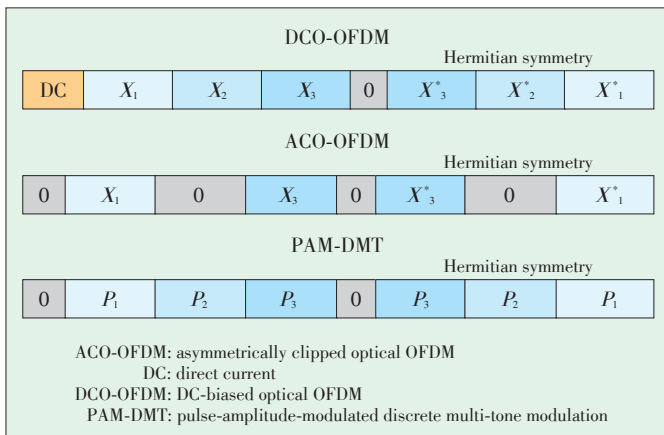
DCO-OFDM

Hermitian symmetry

| DC | $X_1$ | $X_2$ | $X_3$ | 0 | $X^*_3$ | $X^*_2$ | $X^*_1$ |
|---|---|---|---|---|---|---|---|

ACO-OFDM

Hermitian symmetry

| 0 | $X_1$ | 0 | $X_3$ | 0 | $X^*_3$ | 0 | $X^*_1$ |
|---|---|---|---|---|---|---|---|

PAM-DMT

Hermitian symmetry

| 0 | $P_1$ | $P_2$ | $P_3$ | 0 | $P_3$ | $P_2$ | $P_1$ |
|---|---|---|---|---|---|---|---|

ACO-OFDM: asymmetrically clipped optical OFDM
DC: direct current
DCO-OFDM: DC-biased optical OFDM
PAM-DMT: pulse-amplitude-modulated discrete multi-tone modulation